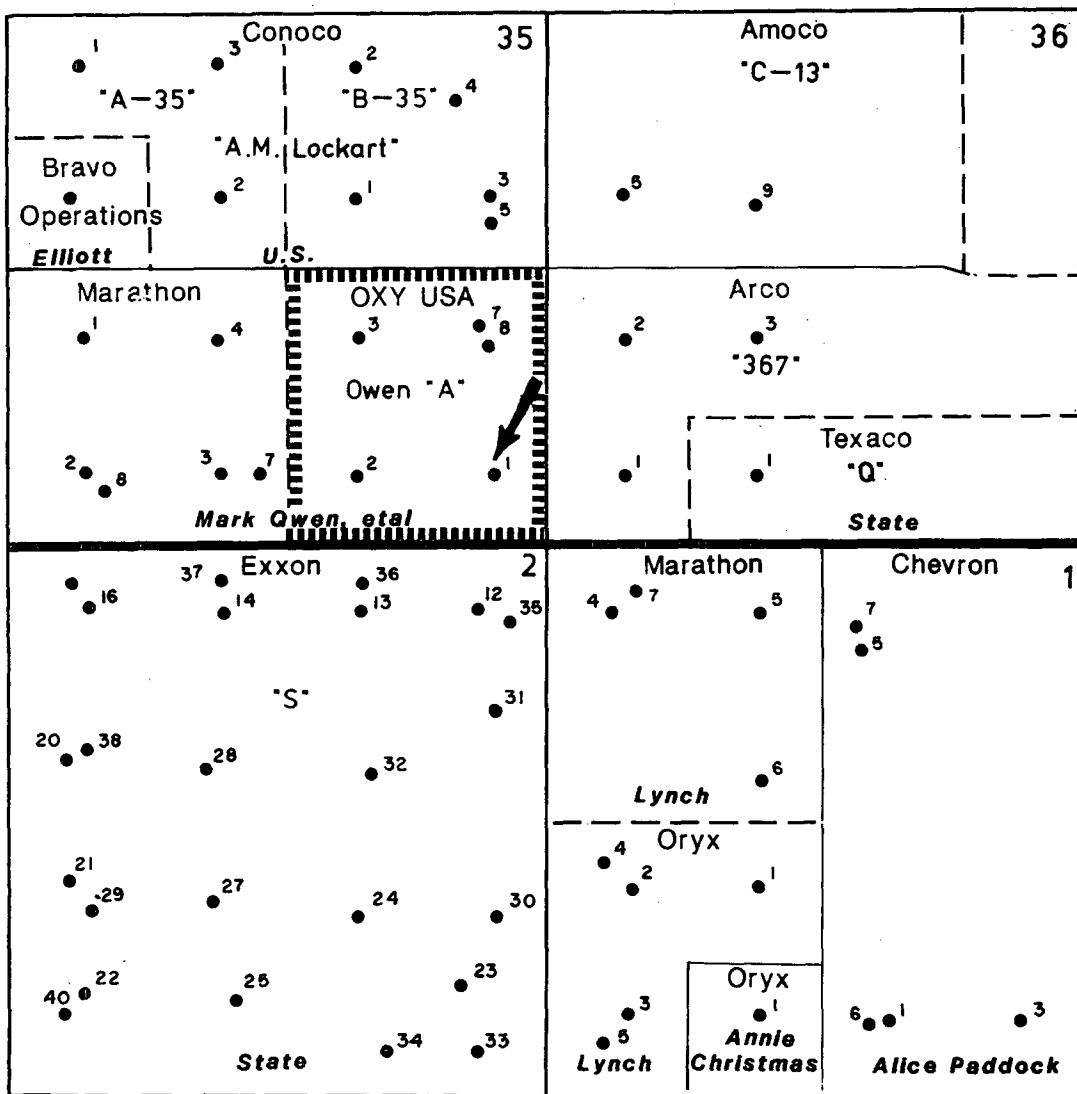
Conoco 35
1 3
"A-35"
2
"B-35" 4
"A.M. Lockart"
Bravo Operations
2 1 3 5
Elliott U.S.

Amoco 36
"C-13"
6 9

Marathon
1 4
2 8 3 7
OXY USA
3 7 8
Owen "A"
2 1
Mark Owen, etal

Arco
2 3
"367"
1
Texaco
1 "Q"
State

Exxon 2
37 36 14 13 12 35 16
"S"
31
20 38 28 32
21 29 27 24 30
40 22 25 23
34 33
State

Marathon
4 7 5
6
Lynch
Oryx
4 2 1
3 5
Lynch
Oryx
1
Annie Christmas

Chevron 1
7 5
6 1 3
Alice Paddock